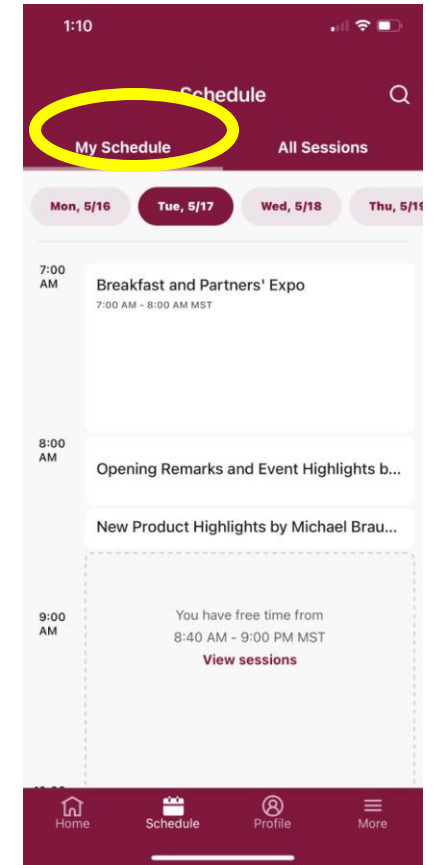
1:10

Schedule

My Schedule

All Sessions

Mon, 5/16

Tue, 5/17

Wed, 5/18

Thu, 5/1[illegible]

7:00 AM

Breakfast and Partners' Expo

7:00 AM - 8:00 AM MST

8:00 AM

Opening Remarks and Event Highlights b...

New Product Highlights by Michael Brau...

9:00 AM

You have free time from 8:40 AM - 9:00 PM MST

View sessions

Home

Schedule

Profile

More